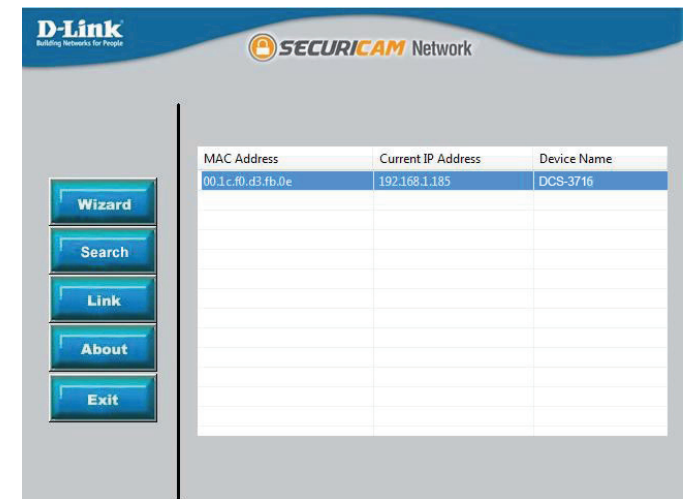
D-Link
Building Networks for People

SECURICAM Network

Wizard
Search
Link
About
Exit

| MAC Address | Current IP Address | Device Name |
|---|---|---|
| 00.1c.f0.d3.fb.0e | 192.168.1.185 | DCS-3716 |